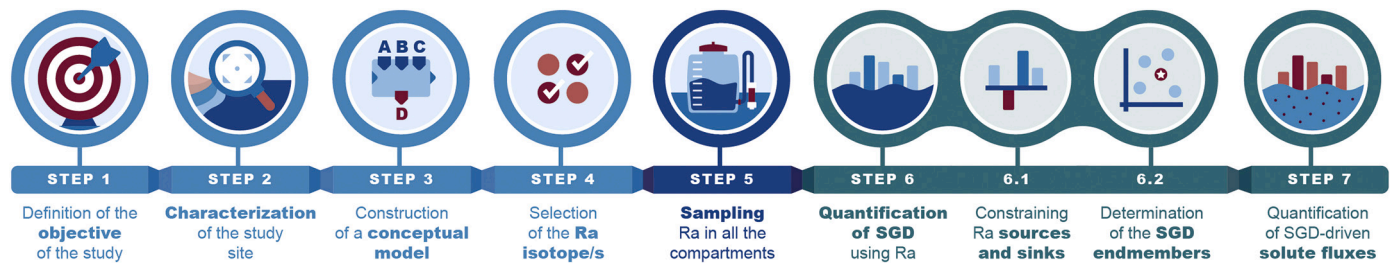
A B C
D

STEP 1
Definition of the **objective** of the study

STEP 2
**Characterization** of the study site

STEP 3
Construction of a **conceptual model**

STEP 4
Selection of the **Ra isotope/s**

STEP 5
**Sampling** Ra in all the compartments

STEP 6
**Quantification of SGD** using Ra

6.1
Constraining Ra **sources and sinks**

6.2
Determination of the **SGD endmembers**

STEP 7
Quantification of SGD-driven **solute fluxes**